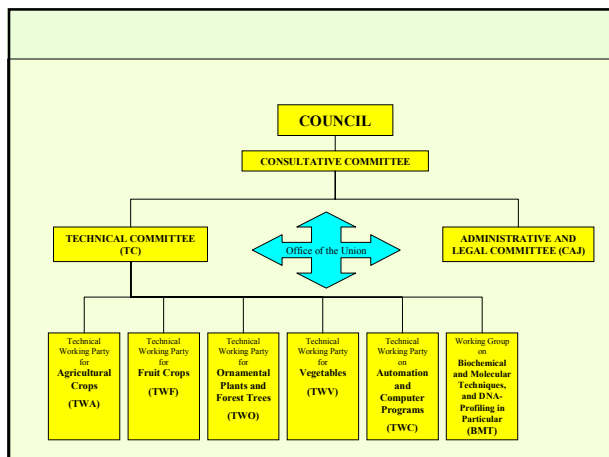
COUNCIL

CONSULTATIVE COMMITTEE

TECHNICAL COMMITTEE (TC)

Office of the Union

ADMINISTRATIVE AND LEGAL COMMITTEE (CAJ)

Technical Working Party for Agricultural Crops (TWA)

Technical Working Party for Fruit Crops (TWF)

Technical Working Party for Ornamental Plants and Forest Trees (TWO)

Technical Working Party for Vegetables (TWV)

Technical Working Party on Automation and Computer Programs (TWC)

Working Group on Biochemical and Molecular Techniques, and DNA-Profiling in Particular (BMT)